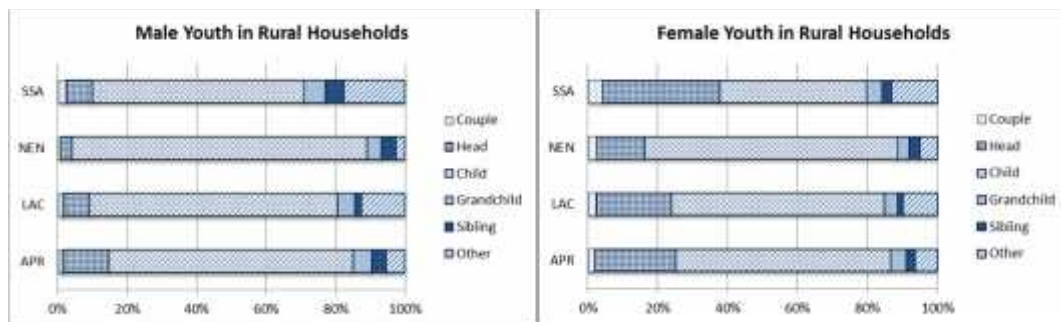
Male Youth in Rural Households

SSA
NEN
LAC
APR

0%
20%
40%
60%
80%
100%

Couple
Head
Child
Grandchild
Sibling
Other

Female Youth in Rural Households

SSA
NEN
LAC
APR

0%
20%
40%
60%
80%
100%

Couple
Head
Child
Grandchild
Sibling
Other